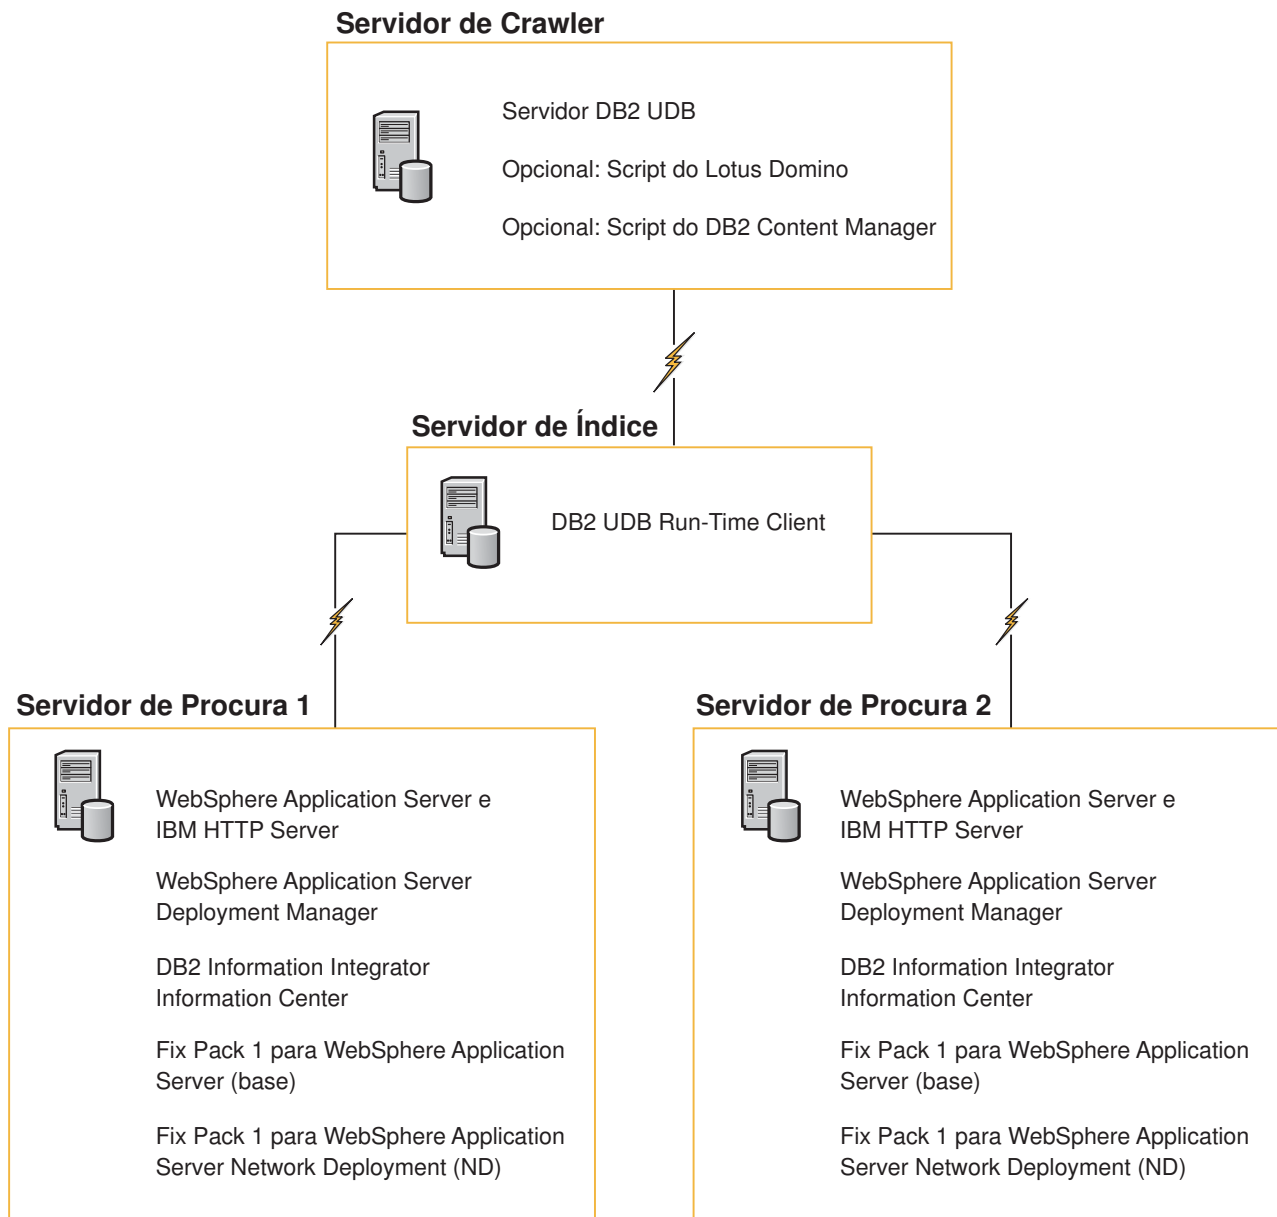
Servidor de Crawler

Servidor DB2 UDB

Opcional: Script do Lotus Domino

Opcional: Script do DB2 Content Manager

Servidor de Índice

DB2 UDB Run-Time Client

Servidor de Procura 1

WebSphere Application Server e IBM HTTP Server

WebSphere Application Server Deployment Manager

DB2 Information Integrator Information Center

Fix Pack 1 para WebSphere Application Server (base)

Fix Pack 1 para WebSphere Application Server Network Deployment (ND)

Servidor de Procura 2

WebSphere Application Server e IBM HTTP Server

WebSphere Application Server Deployment Manager

DB2 Information Integrator Information Center

Fix Pack 1 para WebSphere Application Server (base)

Fix Pack 1 para WebSphere Application Server Network Deployment (ND)